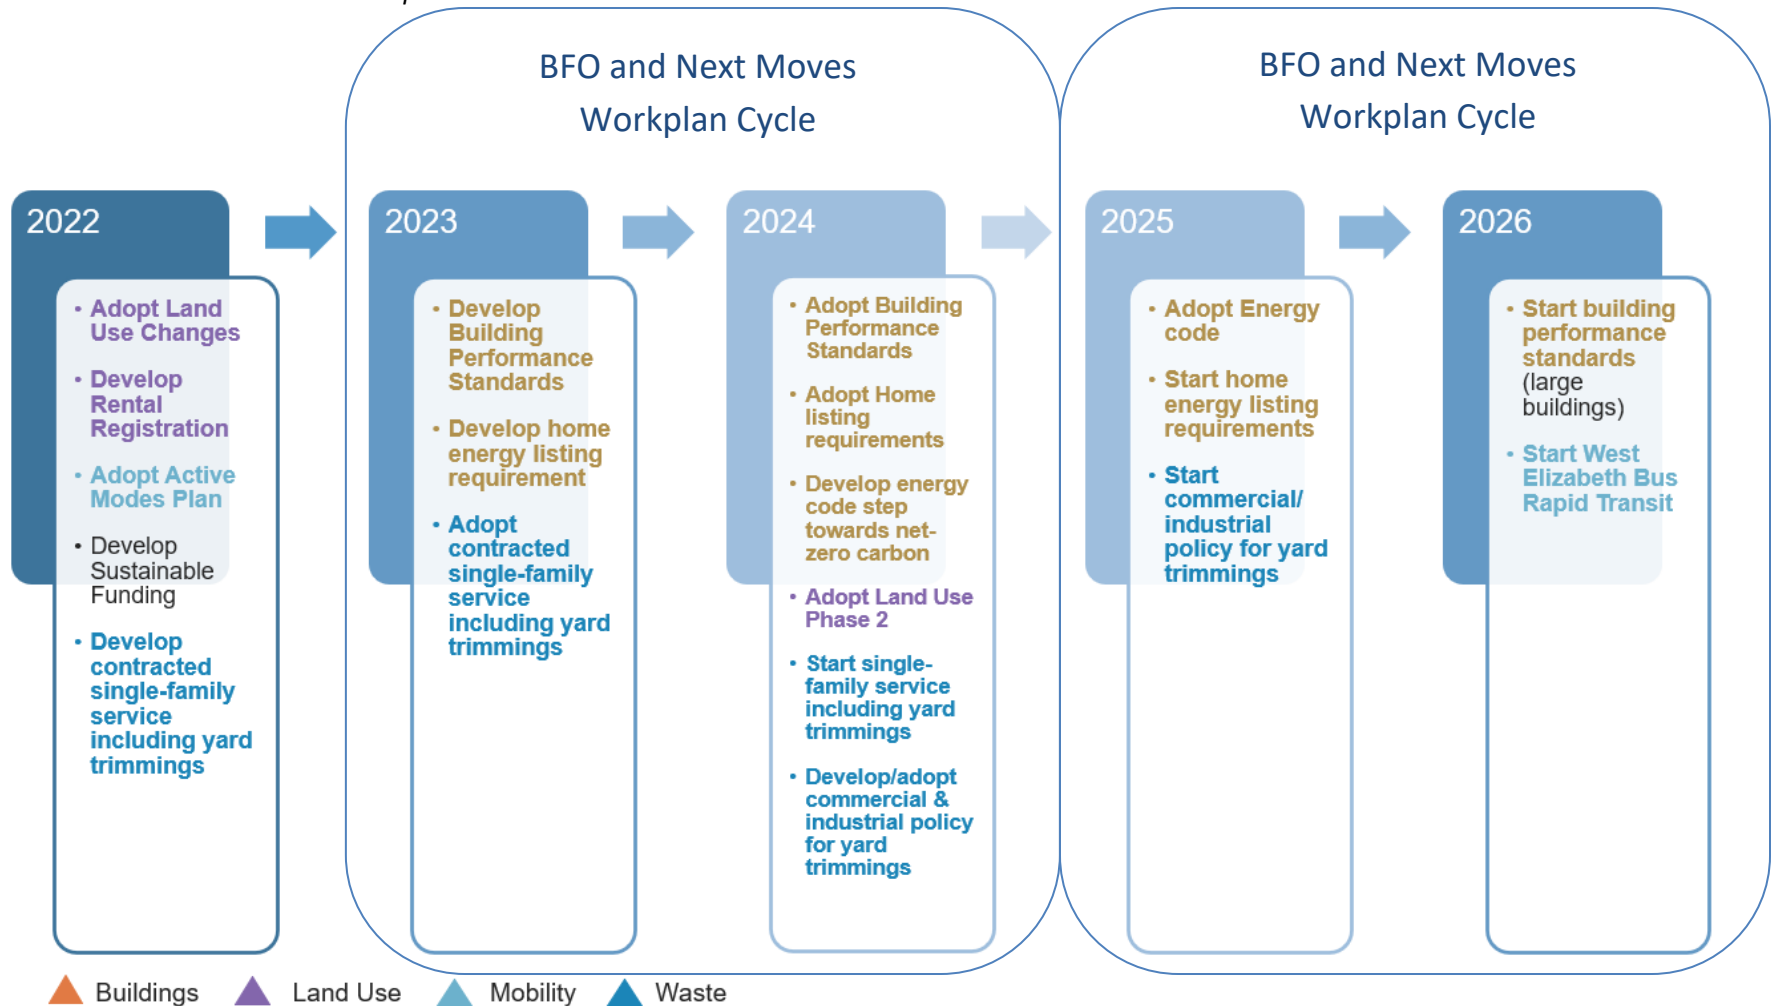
BFO and Next Moves Workplan Cycle

BFO and Next Moves Workplan Cycle

2022

- Adopt Land Use Changes
- Develop Rental Registration
- Adopt Active Modes Plan
- Develop Sustainable Funding
- Develop contracted single-family service including yard trimmings

2023

- Develop Building Performance Standards
- Develop home energy listing requirement
- Adopt contracted single-family service including yard trimmings

2024

- Adopt Building Performance Standards
- Adopt Home listing requirements
- Develop energy code step towards net-zero carbon
- Adopt Land Use Phase 2
- Start single-family service including yard trimmings
- Develop/adopt commercial & industrial policy for yard trimmings

2025

- Adopt Energy code
- Start home energy listing requirements
- Start commercial/ industrial policy for yard trimmings

2026

- Start building performance standards (large buildings)
- Start West Elizabeth Bus Rapid Transit

Buildings Land Use Mobility Waste